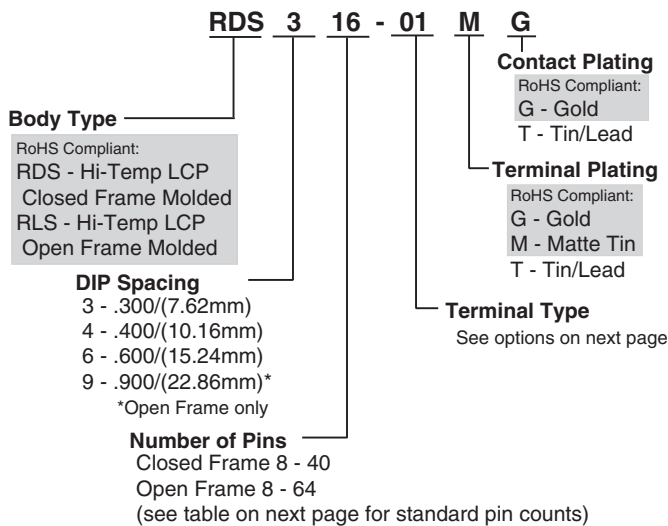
RDS 3 16 - 01 M G

Contact Plating
RoHS Compliant:
G - Gold
T - Tin/Lead

Body Type
RoHS Compliant:
RDS - Hi-Temp LCP Closed Frame Molded
RLS - Hi-Temp LCP Open Frame Molded

Terminal Plating
RoHS Compliant:
G - Gold
M - Matte Tin
T - Tin/Lead

DIP Spacing
3 - .300/(7.62mm)
4 - .400/(10.16mm)
6 - .600/(15.24mm)
9 - .900/(22.86mm)*
*Open Frame only

Terminal Type
See options on next page

Number of Pins
Closed Frame 8 - 40
Open Frame 8 - 64
(see table on next page for standard pin counts)